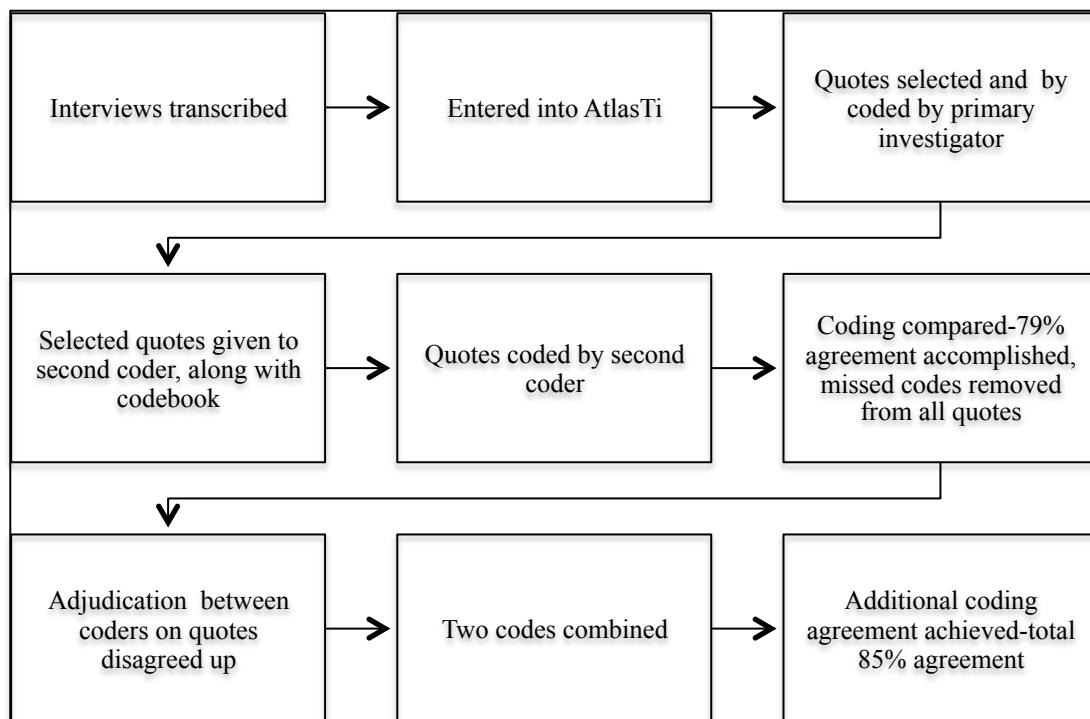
Interviews transcribed

Entered into AtlasTi

Quotes selected and by coded by primary investigator

Selected quotes given to second coder, along with codebook

Quotes coded by second coder

Coding compared-79% agreement accomplished, missed codes removed from all quotes

Adjudication between coders on quotes disagreed up

Two codes combined

Additional coding agreement achieved-total 85% agreement